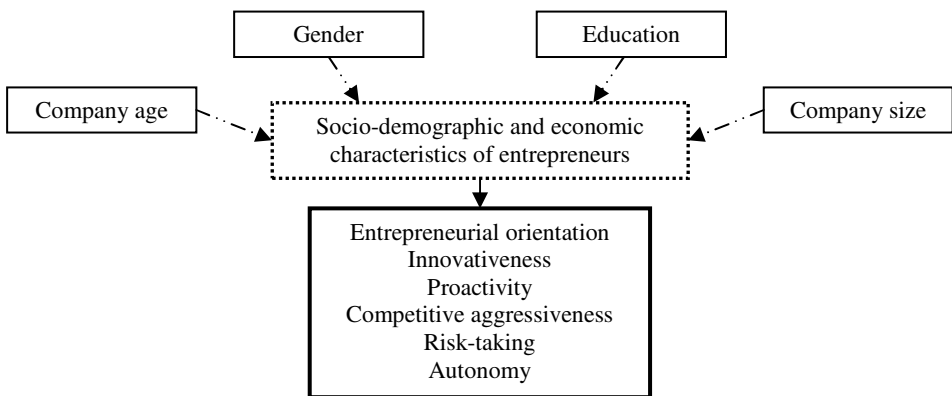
Gender

Education

Company age

Socio-demographic and economic characteristics of entrepreneurs

Company size

Entrepreneurial orientation
Innovativeness
Proactivity
Competitive aggressiveness
Risk-taking
Autonomy